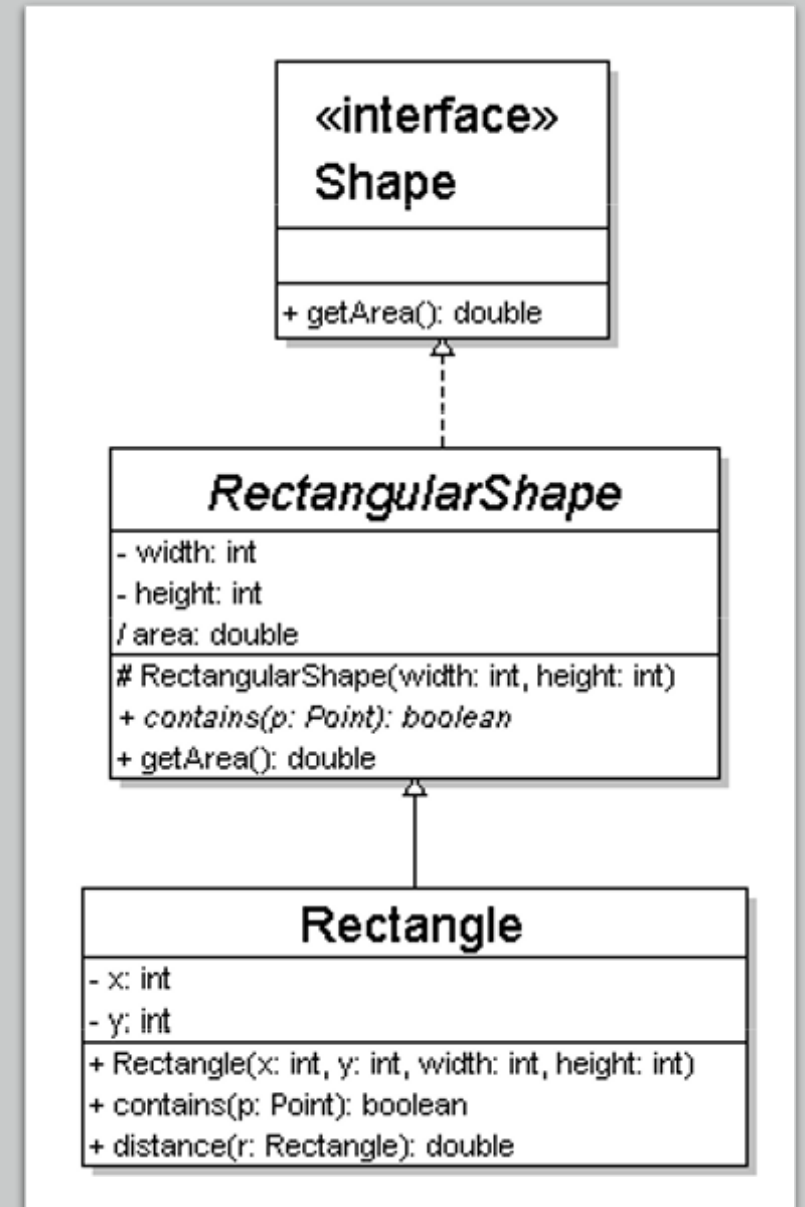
«interface»
Shape

+ getArea(): double

RectangularShape

- width: int
- height: int
/ area: double

# RectangularShape(width: int, height: int)
+ contains(p: Point): boolean
+ getArea(): double

Rectangle

- x: int
- y: int

+ Rectangle(x: int, y: int, width: int, height: int)
+ contains(p: Point): boolean
+ distance(r: Rectangle): double